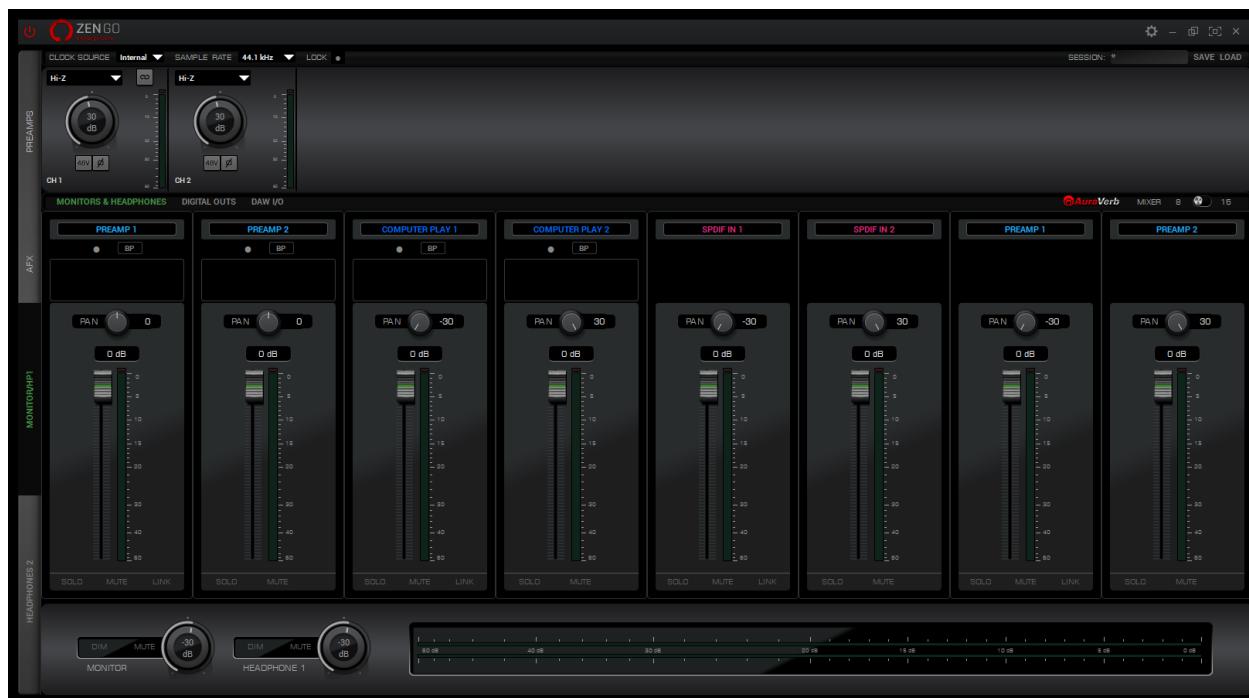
ZENGO

CLOCK SOURCE Internal SAMPLE RATE 44.1 kHz LOCK

SESSION: * SAVE LOAD

PREAMPS

Hi-Z
30 dB
48V Ø
CH 1

Hi-Z
30 dB
48V Ø
CH 2

AFX

MONITOR/HP1

HEADPHONES 2

MONITORS & HEADPHONES DIGITAL OUTS DAW I/O

AuraVerb MIXER 8 16

PREAMP 1
BP
PAN 0
0 dB
0 5 10 15 20 30 40 60
SOLO MUTE LINK

PREAMP 2
BP
PAN 0
0 dB
0 5 10 15 20 30 40 60
SOLO MUTE

COMPUTER PLAY 1
BP
PAN -30
0 dB
0 5 10 15 20 30 40 60
SOLO MUTE LINK

COMPUTER PLAY 2
BP
PAN 30
0 dB
0 5 10 15 20 30 40 60
SOLO MUTE

SPDIF IN 1
PAN -30
0 dB
0 5 10 15 20 30 40 60
SOLO MUTE LINK

SPDIF IN 2
PAN 30
0 dB
0 5 10 15 20 30 40 60
SOLO MUTE

PREAMP 1
PAN -30
0 dB
0 5 10 15 20 30 40 60
SOLO MUTE LINK

PREAMP 2
PAN 30
0 dB
0 5 10 15 20 30 40 60
SOLO MUTE

DIM MUTE -30 dB
MONITOR

DIM MUTE -30 dB
HEADPHONE 1

60 dB 40 dB 30 dB 20 dB 15 dB 10 dB 5 dB 0 dB